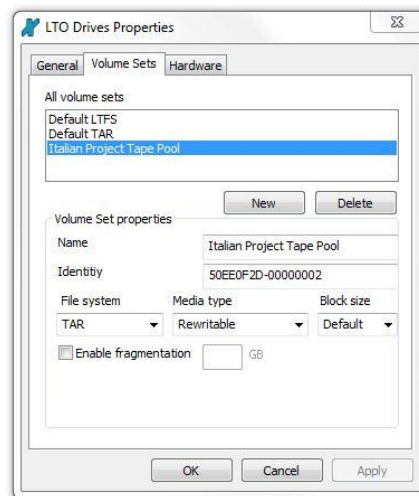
LTO Drives Properties

General | Volume Sets | Hardware

All volume sets

Default LTFS
Default TAR
Italian Project Tape Pool

New | Delete

Volume Set properties

Name: Italian Project Tape Pool

Identitiy: 50EE0F2D-00000002

File system: TAR

Media type: Rewritable

Block size: Default

Enable fragmentation GB

OK | Cancel | Apply